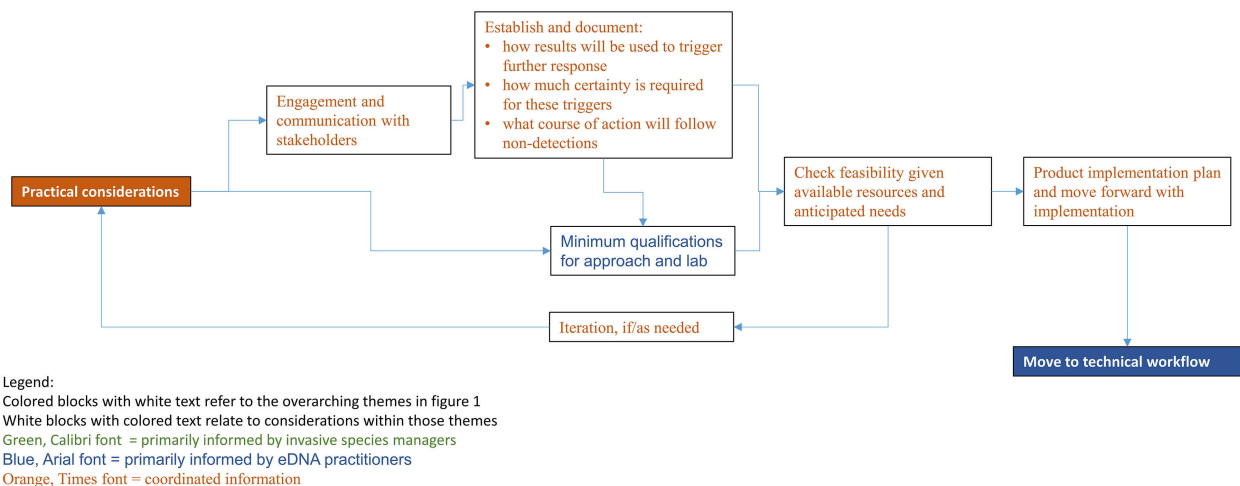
Practical considerations

Engagement and communication with stakeholders

Establish and document:
• how results will be used to trigger further response
• how much certainty is required for these triggers
• what course of action will follow non-detections

Minimum qualifications for approach and lab

Check feasibility given available resources and anticipated needs

Product implementation plan and move forward with implementation

Iteration, if/as needed

Move to technical workflow

Legend:
Colored blocks with white text refer to the overarching themes in figure 1
White blocks with colored text relate to considerations within those themes
Green, Calibri font = primarily informed by invasive species managers
Blue, Arial font = primarily informed by eDNA practitioners
Orange, Times font = coordinated information